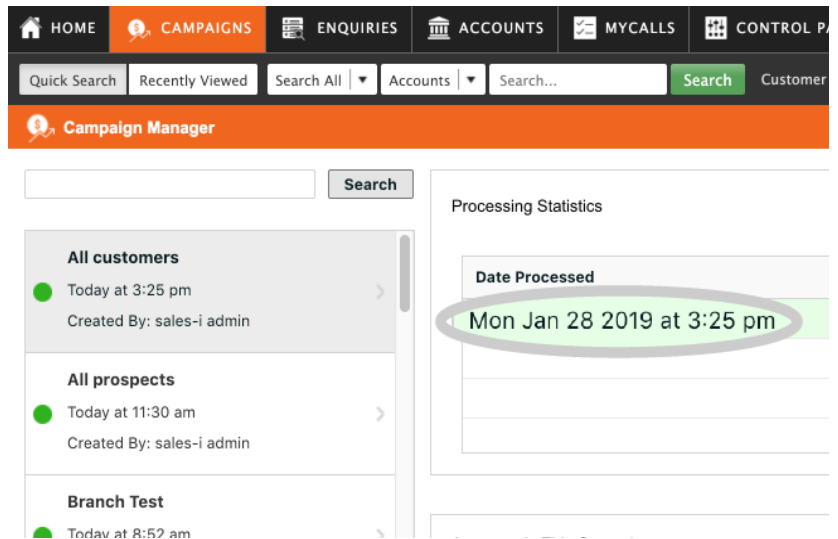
HOME CAMPAIGNS ENQUIRIES ACCOUNTS MYCALLS CONTROL PA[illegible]

Quick Search Recently Viewed Search All Accounts Search... Search Customer

Campaign Manager

Search

All customers
Today at 3:25 pm
Created By: sales-i admin

All prospects
Today at 11:30 am
Created By: sales-i admin

Branch Test
Today at 8:52 am

Processing Statistics

| Date Processed |
|---|
| Mon Jan 28 2019 at 3:25 pm |
| |
| |
| |

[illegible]